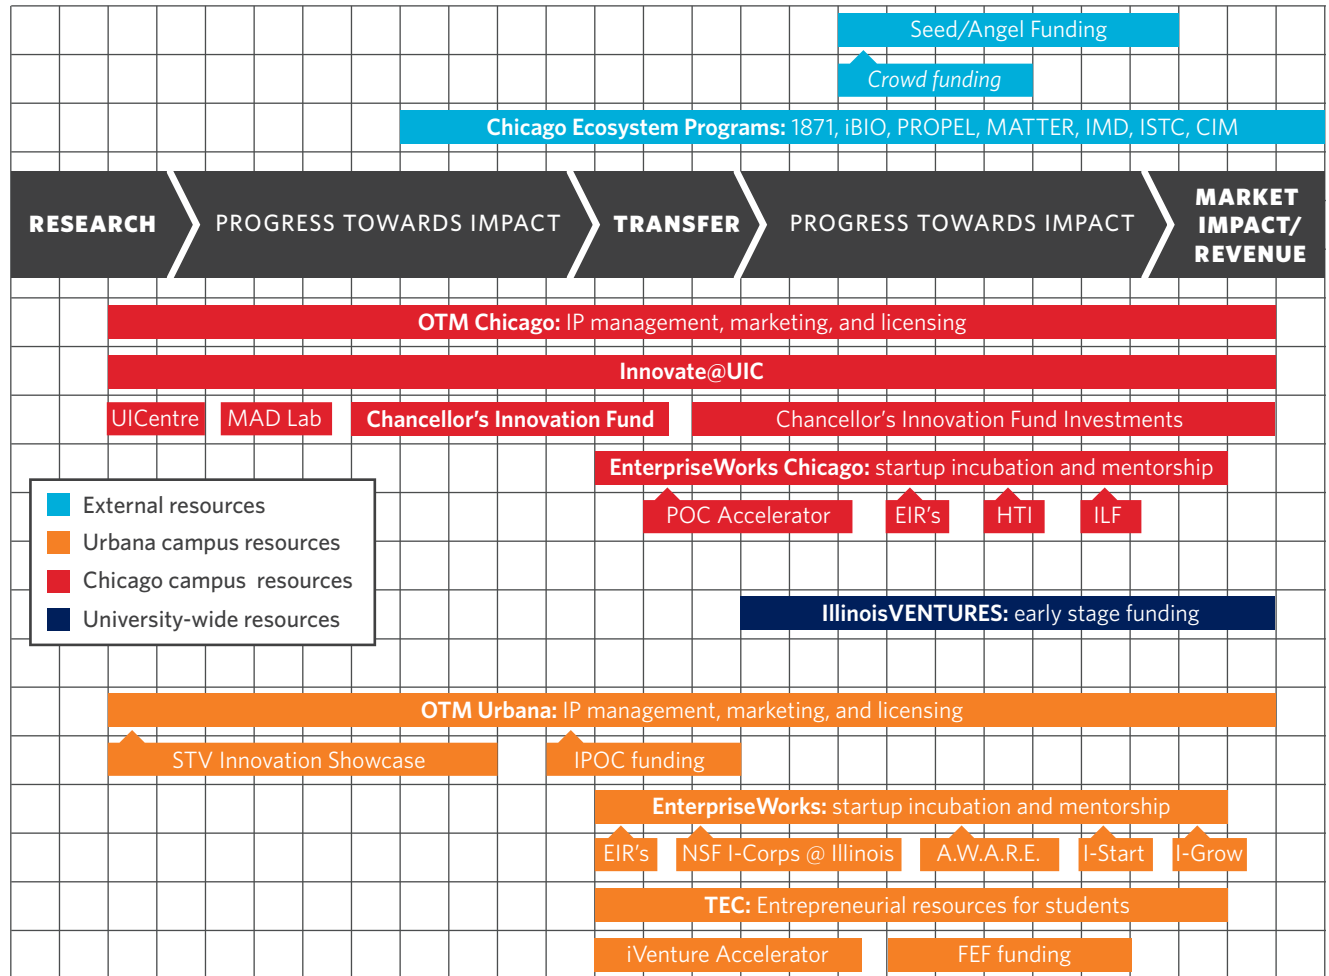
Seed/Angel Funding

Crowd funding

Chicago Ecosystem Programs: 1871, iBIO, PROPEL, MATTER, IMD, ISTC, CIM

RESEARCH

PROGRESS TOWARDS IMPACT

TRANSFER

PROGRESS TOWARDS IMPACT

MARKET IMPACT/ REVENUE

OTM Chicago: IP management, marketing, and licensing

Innovate@UIC

UICentre

MAD Lab

Chancellor's Innovation Fund

Chancellor's Innovation Fund Investments

EnterpriseWorks Chicago: startup incubation and mentorship

POC Accelerator

EIR's

HTI

ILF

External resources

Urbana campus resources

Chicago campus resources

University-wide resources

IllinoisVENTURES: early stage funding

OTM Urbana: IP management, marketing, and licensing

STV Innovation Showcase

IPOC funding

EnterpriseWorks: startup incubation and mentorship

EIR's

NSF I-Corps @ Illinois

A.W.A.R.E.

I-Start

I-Grow

TEC: Entrepreneurial resources for students

iVenture Accelerator

FEF funding